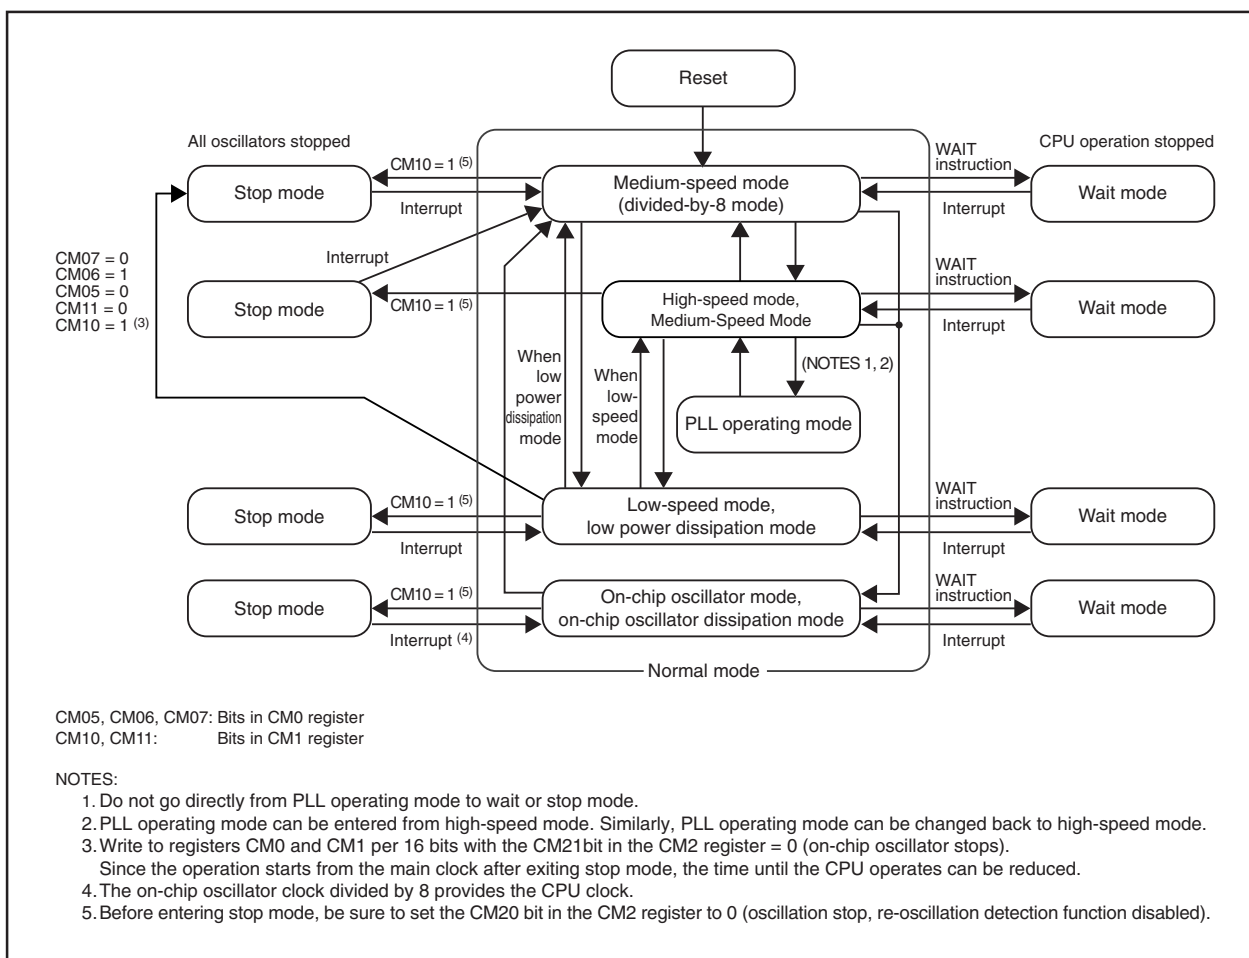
Reset

All oscillators stopped

CPU operation stopped

$CM10 = 1^{(5)}$

Stop mode

Interrupt

Medium-speed mode (divided-by-8 mode)

WAIT instruction

Interrupt

Wait mode

CM07 = 0
CM06 = 1
CM05 = 0
CM11 = 0
$CM10 = 1^{(3)}$

Interrupt

Stop mode

$CM10 = 1^{(5)}$

High-speed mode, Medium-Speed Mode

WAIT instruction

Interrupt

Wait mode

When low power dissipation mode

When low-speed mode

(NOTES 1, 2)

PLL operating mode

Stop mode

$CM10 = 1^{(5)}$

Interrupt

Low-speed mode, low power dissipation mode

WAIT instruction

Interrupt

Wait mode

Stop mode

$CM10 = 1^{(5)}$

Interrupt $^{(4)}$

On-chip oscillator mode, on-chip oscillator dissipation mode

WAIT instruction

Interrupt

Wait mode

Normal mode

CM05, CM06, CM07: Bits in CM0 register
CM10, CM11: Bits in CM1 register

NOTES:
1. Do not go directly from PLL operating mode to wait or stop mode.
2. PLL operating mode can be entered from high-speed mode. Similarly, PLL operating mode can be changed back to high-speed mode.
3. Write to registers CM0 and CM1 per 16 bits with the CM21bit in the CM2 register = 0 (on-chip oscillator stops).
Since the operation starts from the main clock after exiting stop mode, the time until the CPU operates can be reduced.
4. The on-chip oscillator clock divided by 8 provides the CPU clock.
5. Before entering stop mode, be sure to set the CM20 bit in the CM2 register to 0 (oscillation stop, re-oscillation detection function disabled).